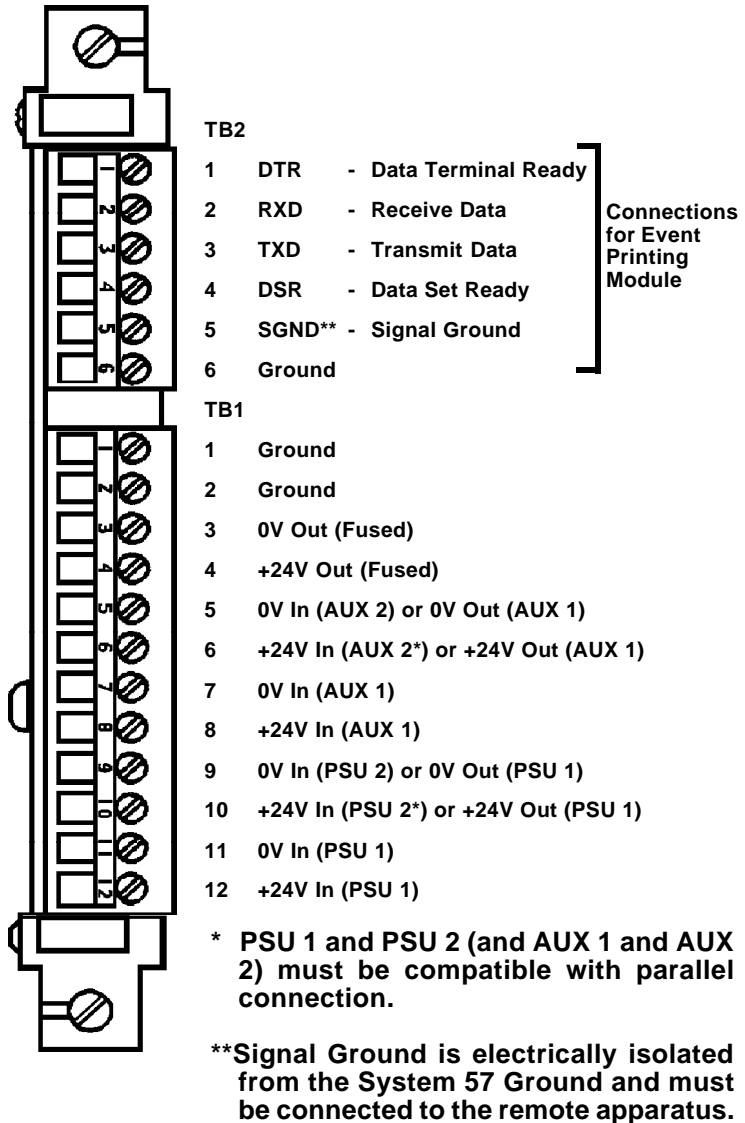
TB2

1 DTR - Data Terminal Ready

2 RXD - Receive Data

3 TXD - Transmit Data

4 DSR - Data Set Ready

5 SGND** - Signal Ground

6 Ground

Connections for Event Printing Module

TB1

1 Ground

2 Ground

3 0V Out (Fused)

4 +24V Out (Fused)

5 0V In (AUX 2) or 0V Out (AUX 1)

6 +24V In (AUX 2*) or +24V Out (AUX 1)

7 0V In (AUX 1)

8 +24V In (AUX 1)

9 0V In (PSU 2) or 0V Out (PSU 1)

10 +24V In (PSU 2*) or +24V Out (PSU 1)

11 0V In (PSU 1)

12 +24V In (PSU 1)

1 2 3 4 5 6

1 2 3 4 5 6 7 8 9 10 11 12

* PSU 1 and PSU 2 (and AUX 1 and AUX 2) must be compatible with parallel connection.

**Signal Ground is electrically isolated from the System 57 Ground and must be connected to the remote apparatus.